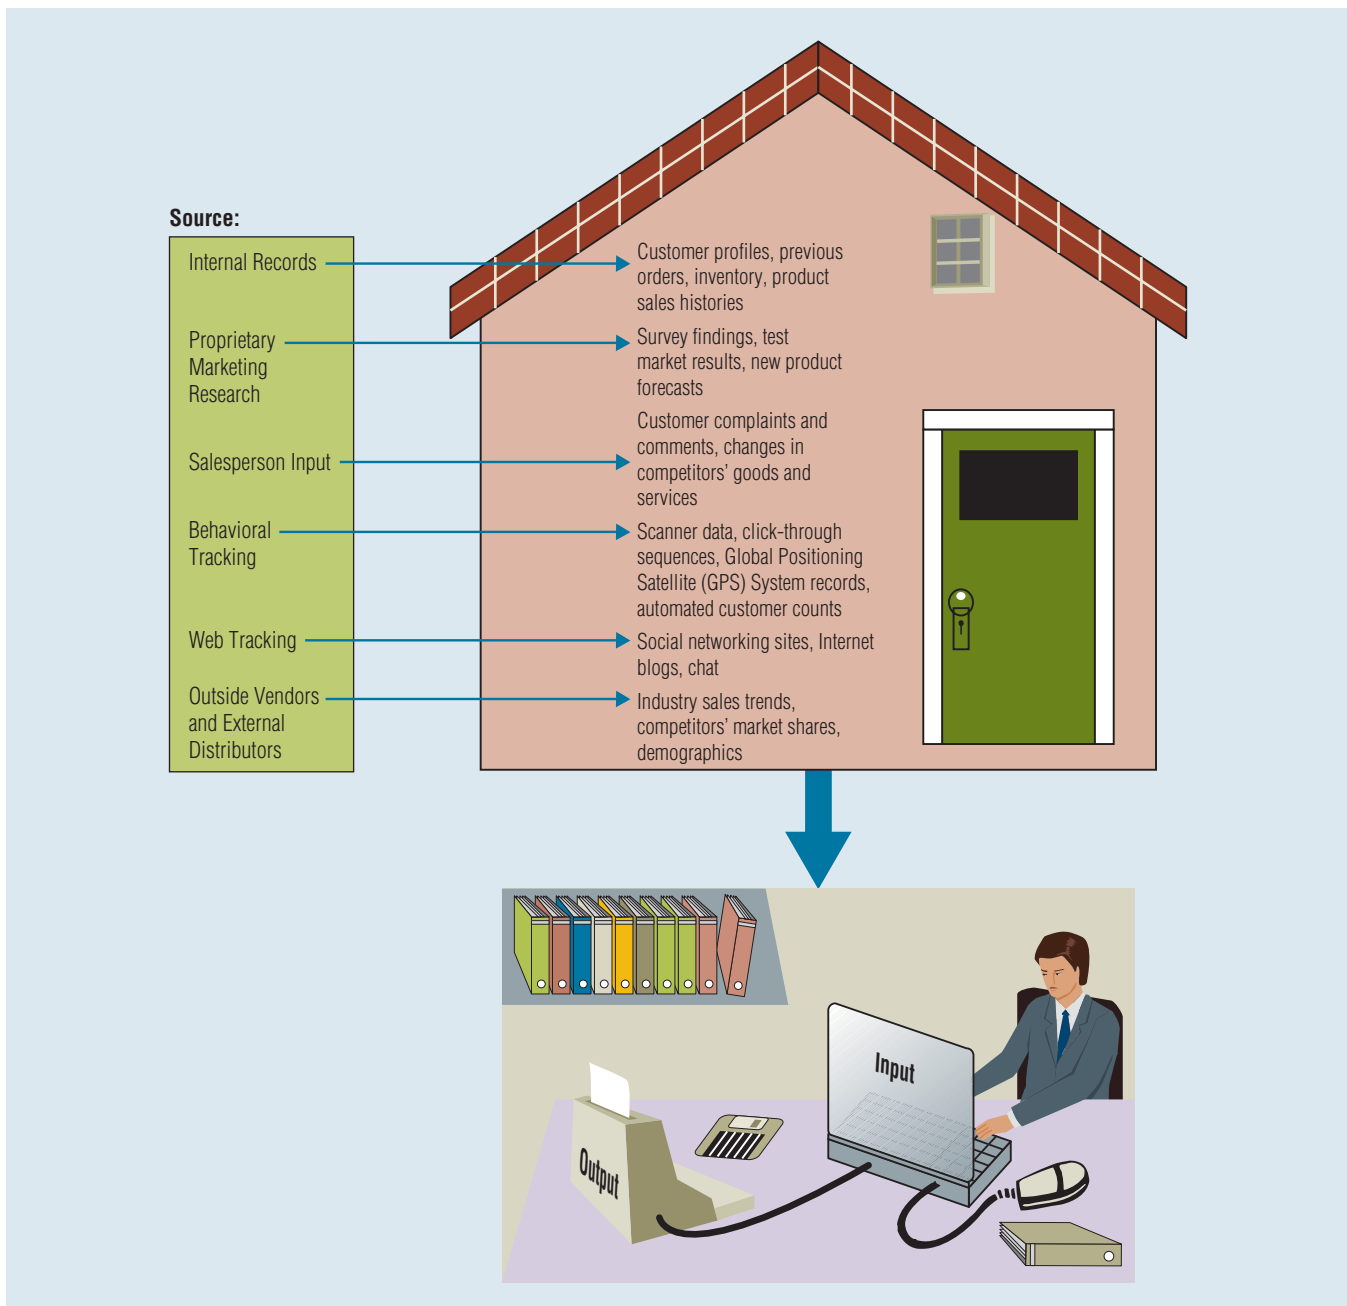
Source:

Internal Records

Proprietary Marketing Research

Salesperson Input

Behavioral Tracking

Web Tracking

Outside Vendors and External Distributors

Customer profiles, previous orders, inventory, product sales histories

Survey findings, test market results, new product forecasts

Customer complaints and comments, changes in competitors' goods and services

Scanner data, click-through sequences, Global Positioning Satellite (GPS) System records, automated customer counts

Social networking sites, Internet blogs, chat

Industry sales trends, competitors' market shares, demographics

Input

Output